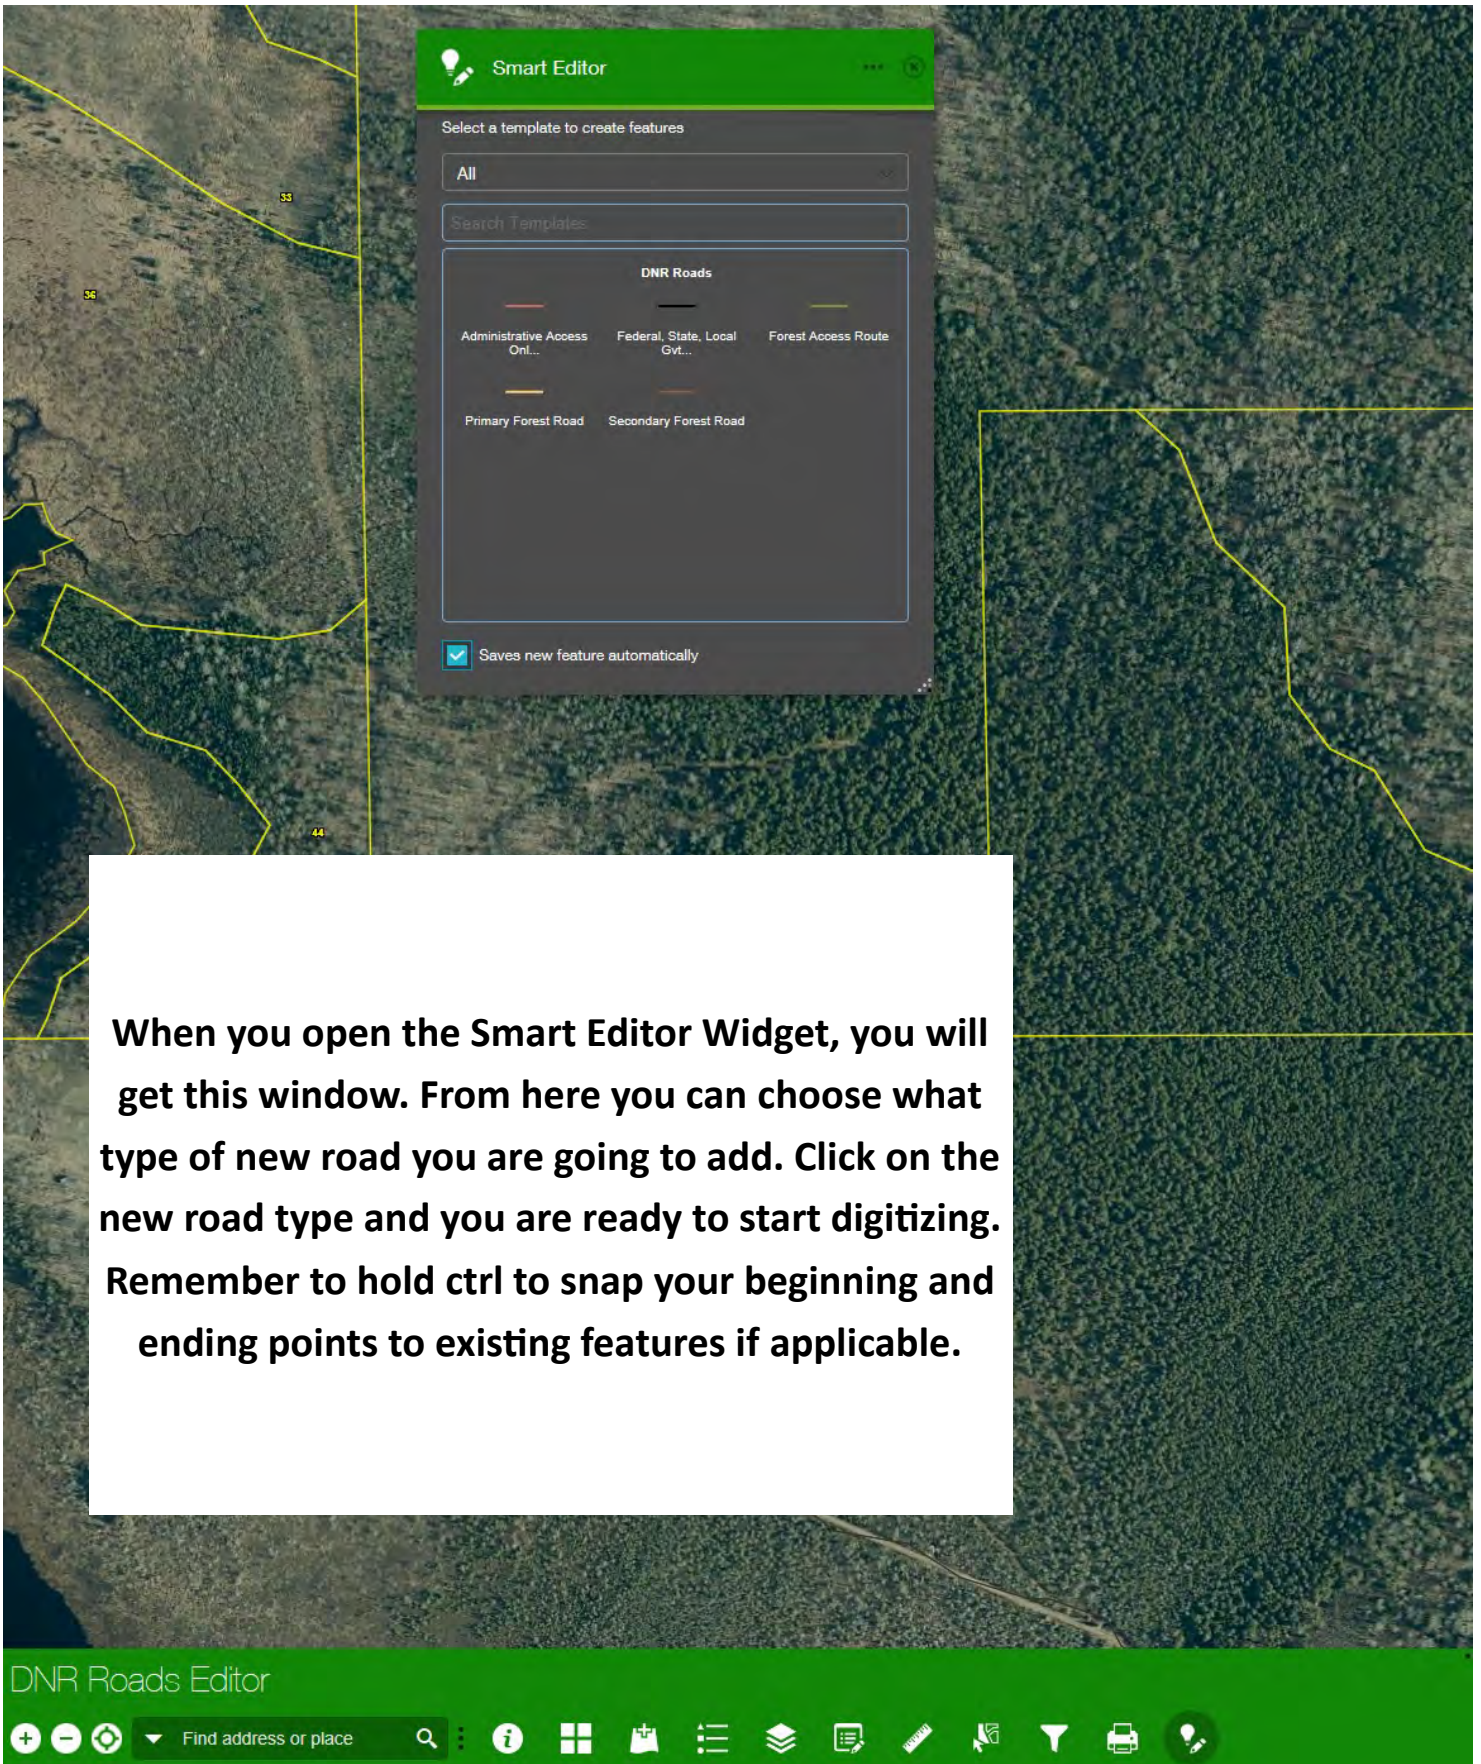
Smart Editor

Select a template to create features

All

Search Templates

DNR Roads

Administrative Access Onl...

Federal, State, Local Gvt...

Forest Access Route

Primary Forest Road

Secondary Forest Road

Saves new feature automatically

33

36

44

When you open the Smart Editor Widget, you will get this window. From here you can choose what type of new road you are going to add. Click on the new road type and you are ready to start digitizing. Remember to hold ctrl to snap your beginning and ending points to existing features if applicable.

DNR Roads Editor

Find address or place